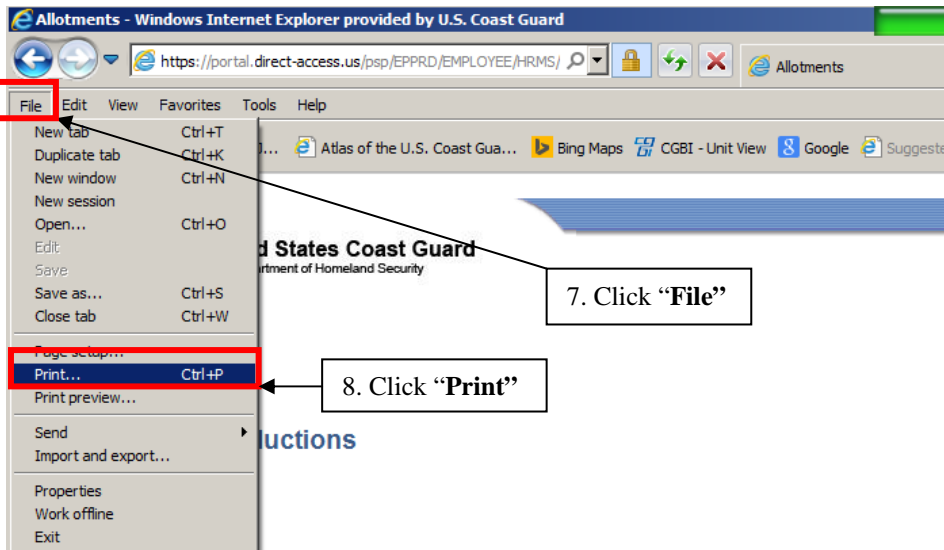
Allotments - Windows Internet Explorer provided by U.S. Coast Guard

https://portal.direct-access.us/psp/EPPRD/EMPLOYEE/HRMS/

Allotments

File Edit View Favorites Tools Help

New tab Ctrl+T
Duplicate tab Ctrl+K
New window Ctrl+N
New session
Open... Ctrl+O
Edit
Save
Save as... Ctrl+S
Close tab Ctrl+W
Page setup...
Print... Ctrl+P
Print preview...
Send
Import and export...
Properties
Work offline
Exit

Atlas of the U.S. Coast Gua... Bing Maps CGBI - Unit View Google Suggeste

d States Coast Guard
artment of Homeland Security

7. Click "File"

8. Click "Print"

luctions